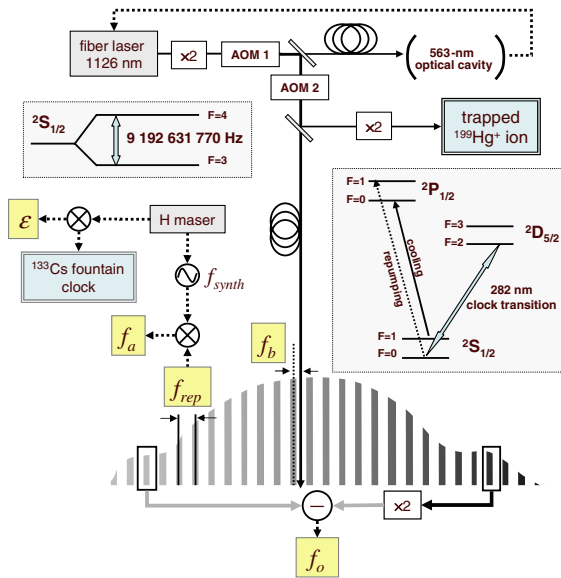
fiber laser 1126 nm

x2

AOM 1

563-nm optical cavity

AOM 2

$^2S_{1/2}$

F=4

9 192 631 770 Hz

F=3

x2

trapped $^{199}Hg^+$ ion

$\varepsilon$

H maser

$^{133}$Cs fountain clock

$f_{synth}$

$f_a$

$f_{rep}$

$f_b$

F=1

F=0

$^2P_{1/2}$

F=3

F=2

$^2D_{5/2}$

cooling

repumping

282 nm clock transition

F=1

F=0

$^2S_{1/2}$

x2

$f_o$